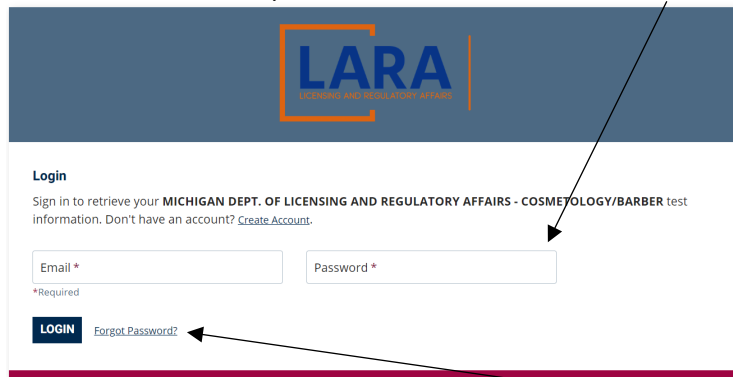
LARA
LICENSING AND REGULATORY AFFAIRS

Login

Sign in to retrieve your MICHIGAN DEPT. OF LICENSING AND REGULATORY AFFAIRS - COSMETOLOGY/BARBER test information. Don't have an account? Create Account.

Email *

Password *

*Required

LOGIN

Forgot Password?